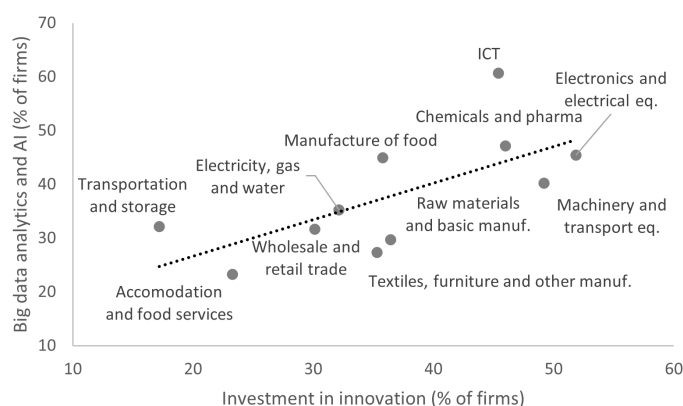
70
60
50
40
30
20
10
10
20
30
40
50
60

Big data analytics and AI (% of firms)

Investment in innovation (% of firms)

ICT
Electronics and electrical eq.
Chemicals and pharma
Manufacture of food
Electricity, gas and water
Transportation and storage
Raw materials and basic manuf.
Machinery and transport eq.
Wholesale and retail trade
Textiles, furniture and other manuf.
Accomodation and food services